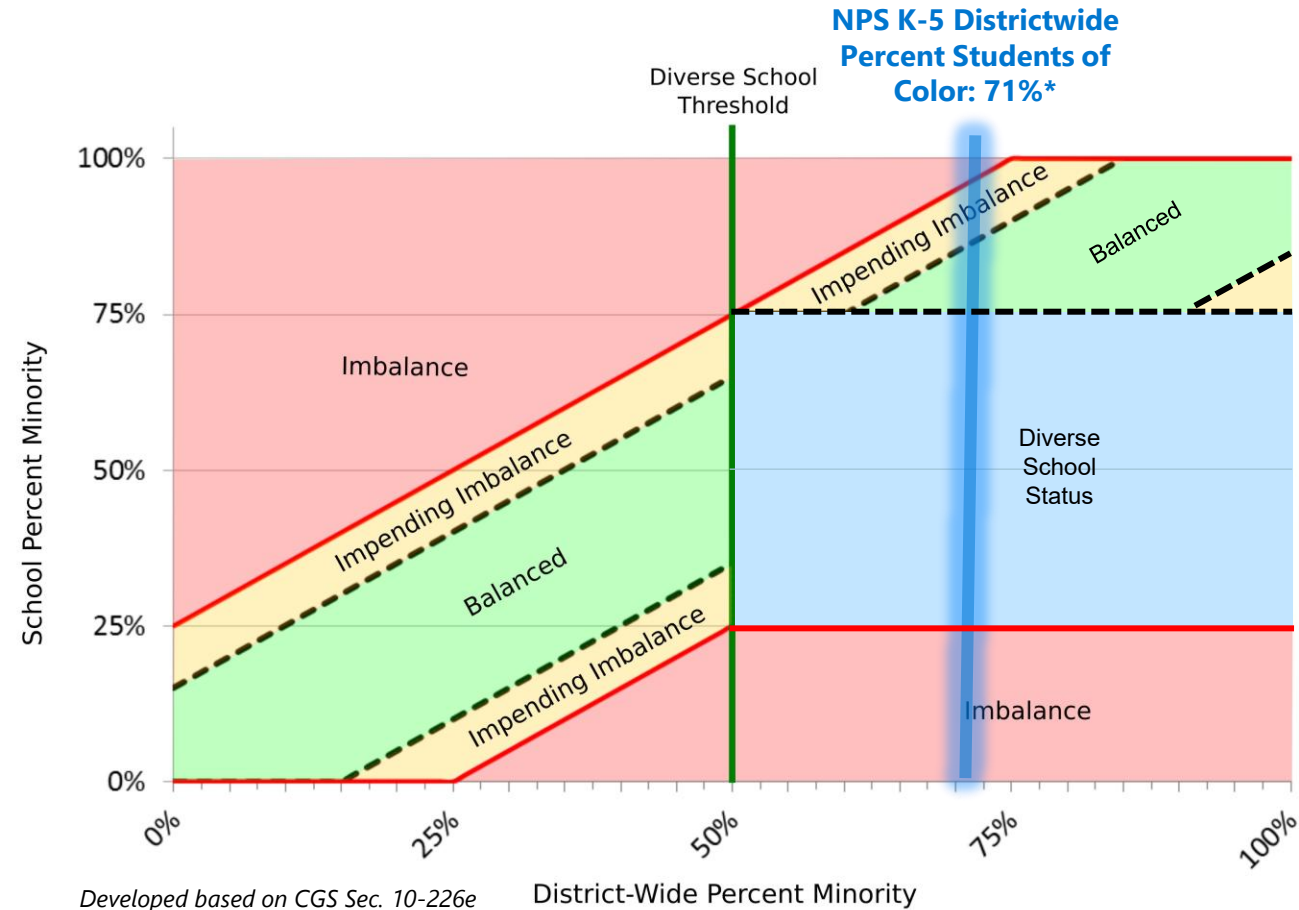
NPS K-5 Districtwide Percent Students of Color: 71%*

Diverse School Threshold

100%
75%
50%
25%
0%

School Percent Minority

Imbalance
Impending Imbalance
Balanced
Impending Imbalance
Impending Imbalance
Balanced
Diverse School Status
Imbalance

0%
25%
50%
75%
100%

District-Wide Percent Minority

Developed based on CGS Sec. 10-226e